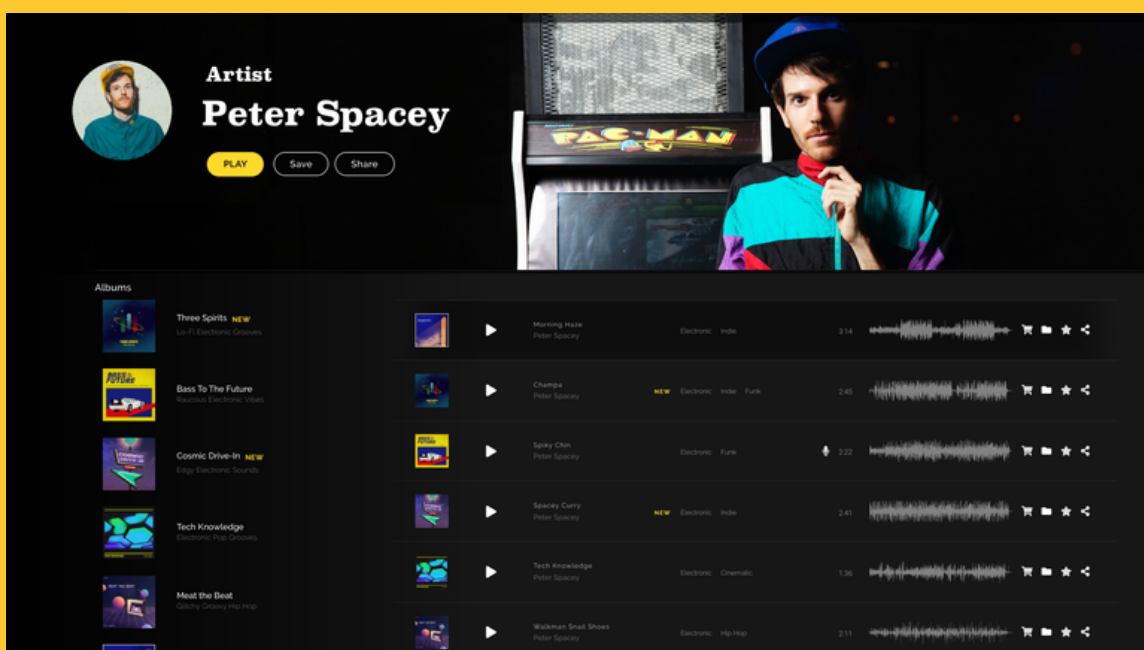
Artist

Peter Spacey

PLAY Save Share

PAC-MAN

Albums

Three Spirits NEW
Lo-Fi Electronic Grooves

Bass To The Future
Raucous Electronic Vibes

Cosmic Drive-In NEW
Edgy Electronic Sounds

Tech Knowledge
Electronic Pop Grooves

Meet the Beat
Glitchy Groovy Hip Hop

| Track | Artist | | Genres | Time |
|---|---|---|---|---|
| Morning Haze | Peter Spacey | | Electronic Indie | 3:14 |
| Champa | Peter Spacey | NEW | Electronic Indie Funk | 2:45 |
| Spiky Chin | Peter Spacey | | Electronic Funk | 2:22 |
| Spacey Curry | Peter Spacey | NEW | Electronic Indie | 2:41 |
| Tech Knowledge | Peter Spacey | | Electronic Cinematic | 1:36 |
| Walkman Snail Shoes | Peter Spacey | | Electronic Hip Hop | 2:11 |